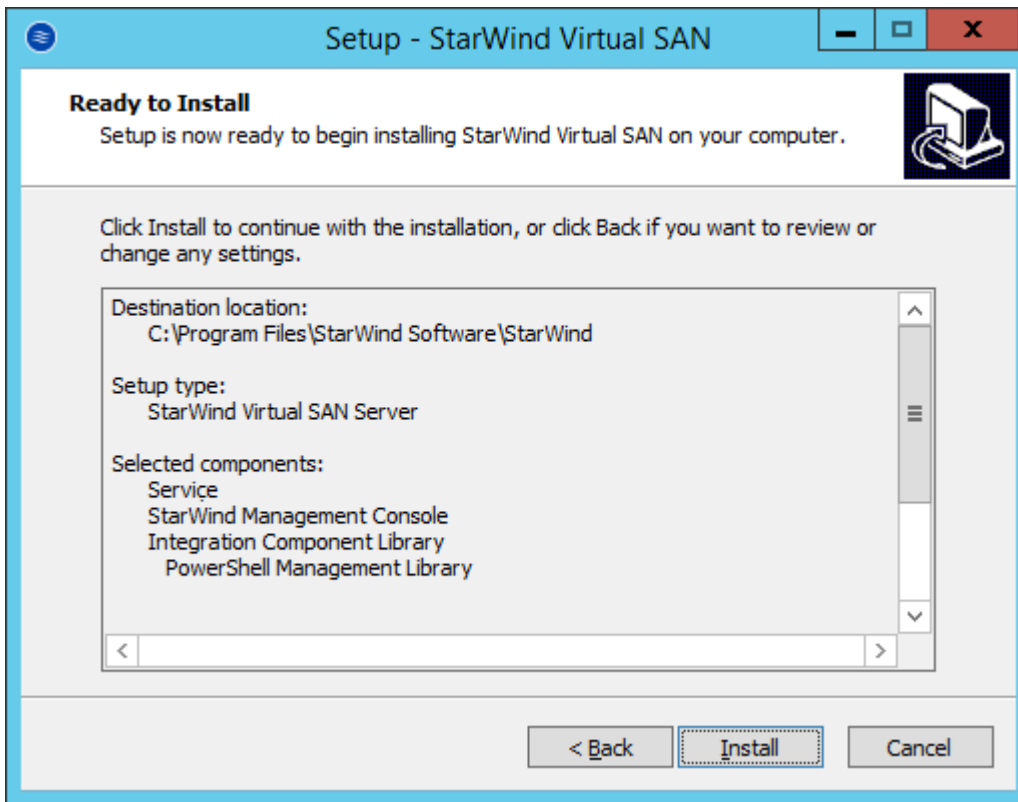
Setup - StarWind Virtual SAN

Ready to Install
Setup is now ready to begin installing StarWind Virtual SAN on your computer.

Click Install to continue with the installation, or click Back if you want to review or change any settings.

Destination location:
C:\Program Files\StarWind Software\StarWind

Setup type:
StarWind Virtual SAN Server

Selected components:
Service
StarWind Management Console
Integration Component Library
PowerShell Management Library

< Back
Install
Cancel